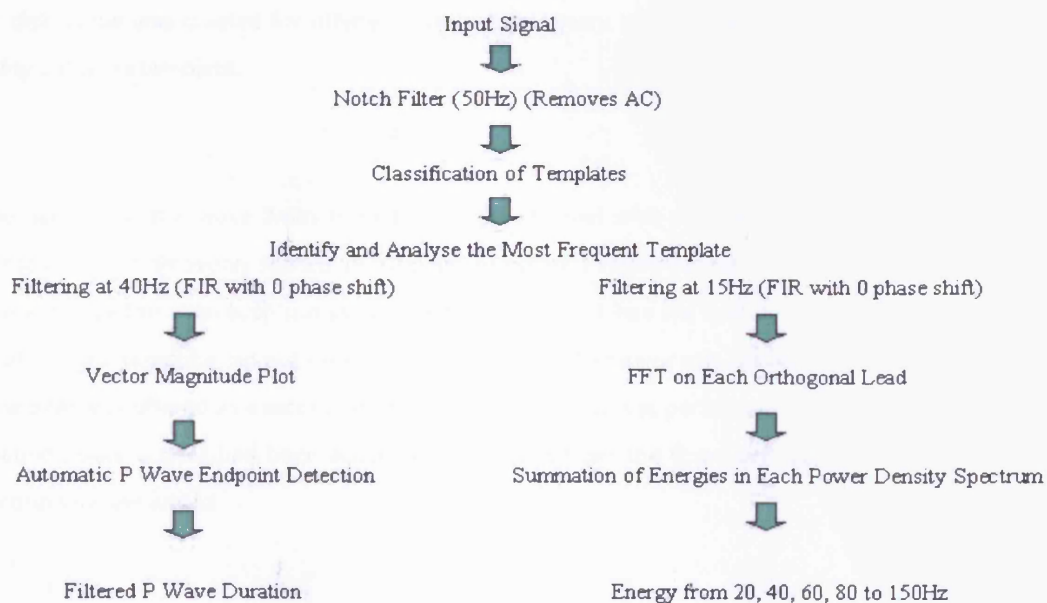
Input Signal

Notch Filter (50Hz) (Removes AC)

Classification of Templates

Identify and Analyse the Most Frequent Template

Filtering at 40Hz (FIR with 0 phase shift)

Vector Magnitude Plot

Automatic P Wave Endpoint Detection

Filtered P Wave Duration

Filtering at 15Hz (FIR with 0 phase shift)

FFT on Each Orthogonal Lead

Summation of Energies in Each Power Density Spectrum

Energy from 20, 40, 60, 80 to 150Hz